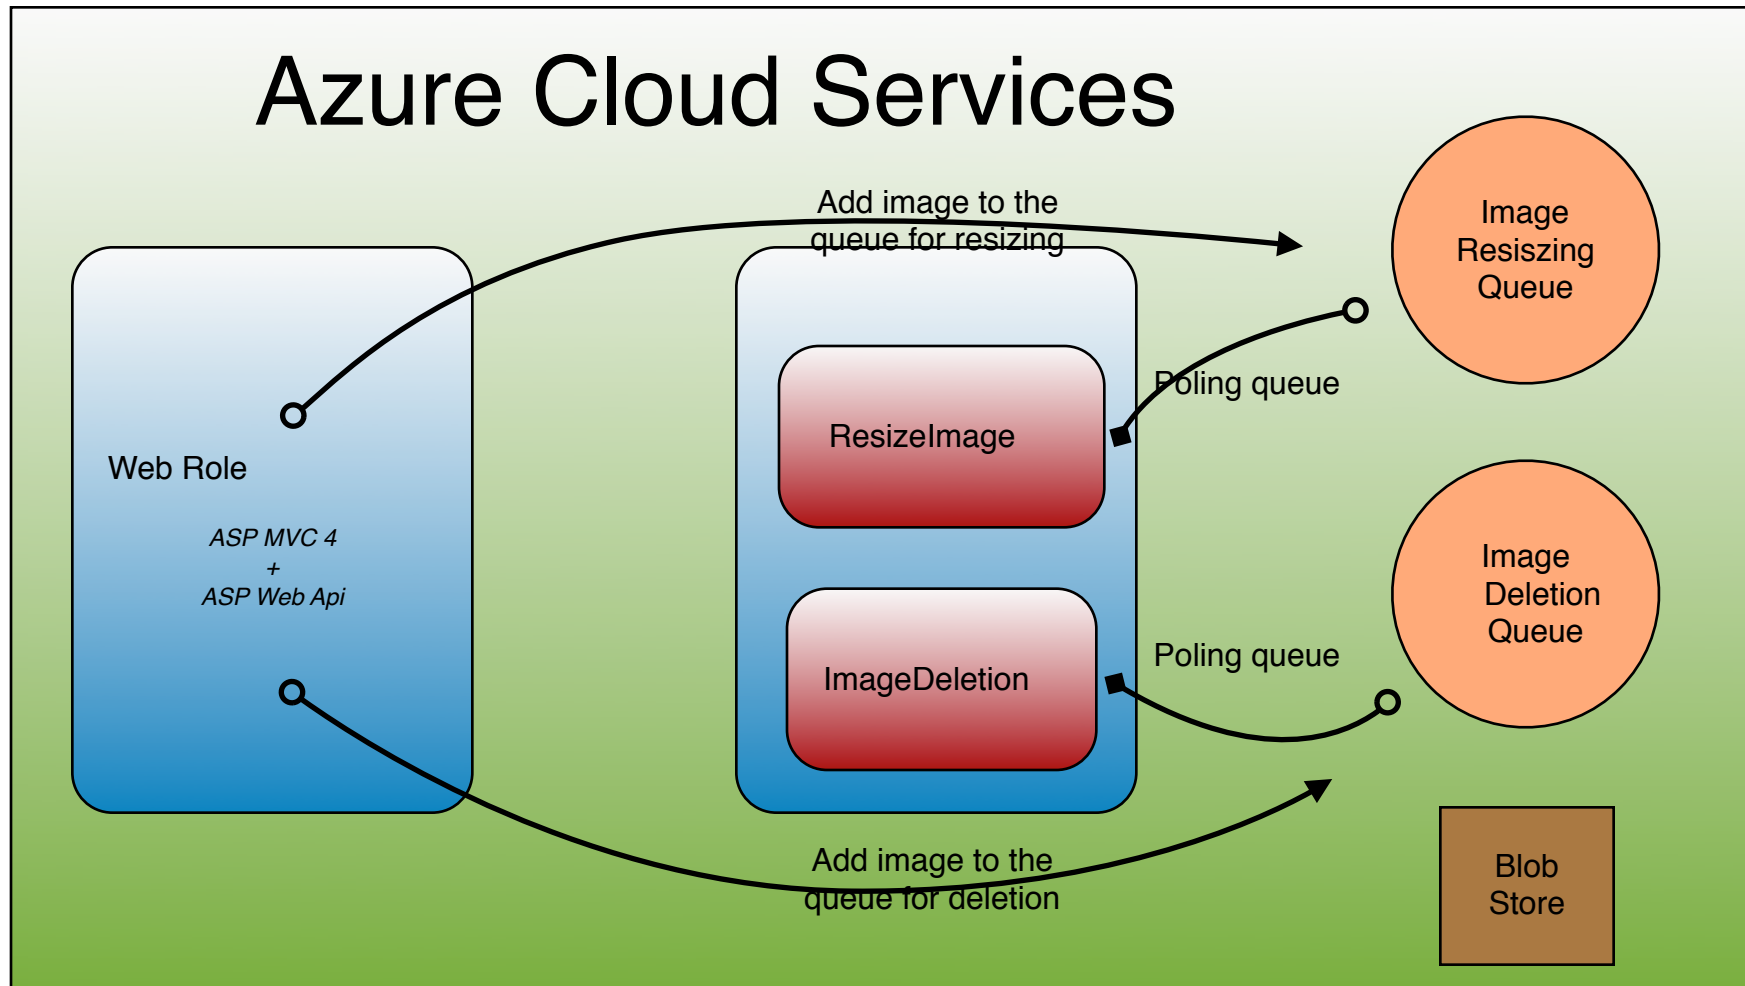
Azure Cloud Services

Add image to the queue for resizing

Image Resiszing Queue

Web Role

ASP MVC 4
+
ASP Web Api

ResizeImage

Poling queue

Image Deletion Queue

ImageDeletion

Poling queue

Add image to the queue for deletion

Blob Store